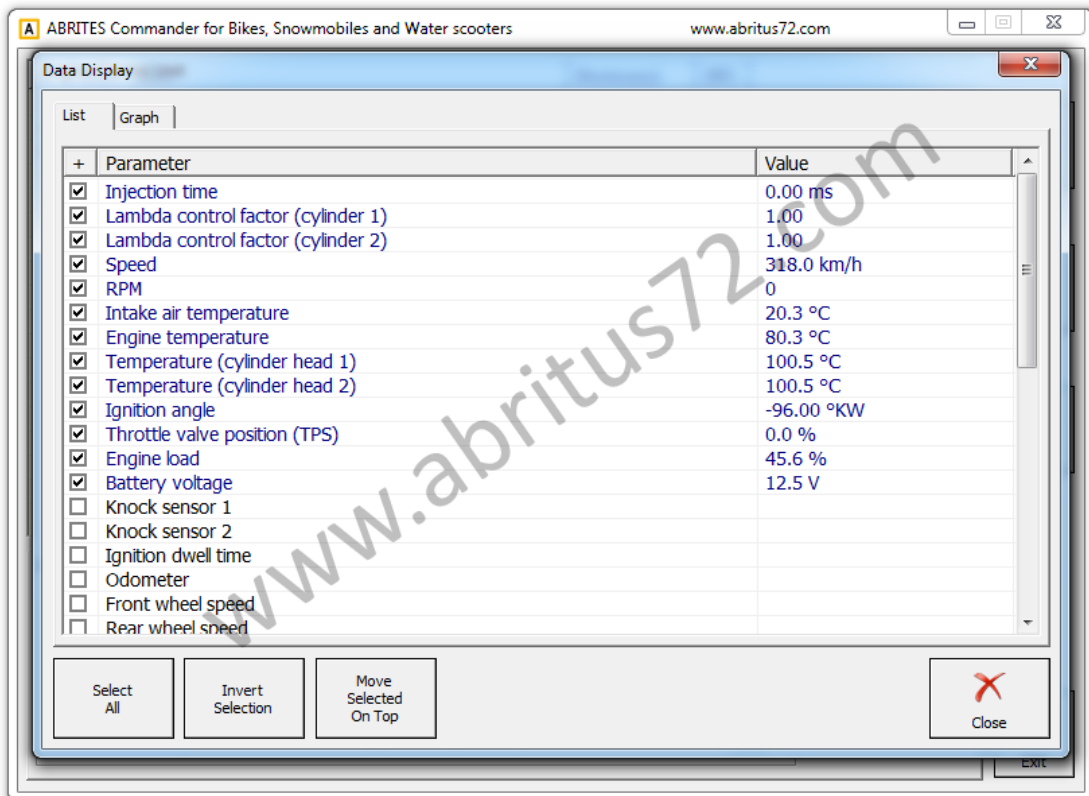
A ABRITES Commander for Bikes, Snowmobiles and Water scooters www.abritus72.com

Data Display

List | Graph

| + | Parameter | Value |
|---|---|---|
| ☑ | Injection time | 0.00 ms |
| ☑ | Lambda control factor (cylinder 1) | 1.00 |
| ☑ | Lambda control factor (cylinder 2) | 1.00 |
| ☑ | Speed | 318.0 km/h |
| ☑ | RPM | 0 |
| ☑ | Intake air temperature | 20.3 °C |
| ☑ | Engine temperature | 80.3 °C |
| ☑ | Temperature (cylinder head 1) | 100.5 °C |
| ☑ | Temperature (cylinder head 2) | 100.5 °C |
| ☑ | Ignition angle | -96.00 °KW |
| ☑ | Throttle valve position (TPS) | 0.0 % |
| ☑ | Engine load | 45.6 % |
| ☑ | Battery voltage | 12.5 V |
| ☐ | Knock sensor 1 | |
| ☐ | Knock sensor 2 | |
| ☐ | Ignition dwell time | |
| ☐ | Odometer | |
| ☐ | Front wheel speed | |
| ☐ | Rear wheel speed | |

www.abritus72.com

Select All
Invert Selection
Move Selected On Top
Close
Exit